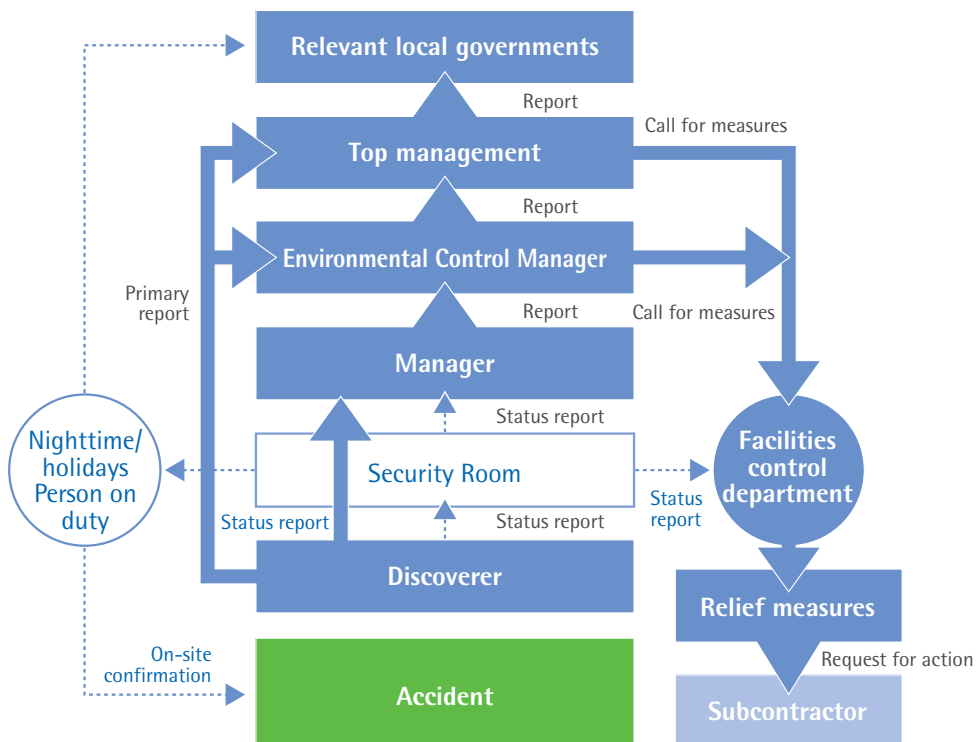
Relevant local governments

Report

Top management

Call for measures

Report

Environmental Control Manager

Primary report

Report

Call for measures

Manager

Status report

Nighttime/ holidays Person on duty

Security Room

Facilities control department

Status report

Status report

Status report

Discoverer

Relief measures

Request for action

On-site confirmation

Accident

Subcontractor